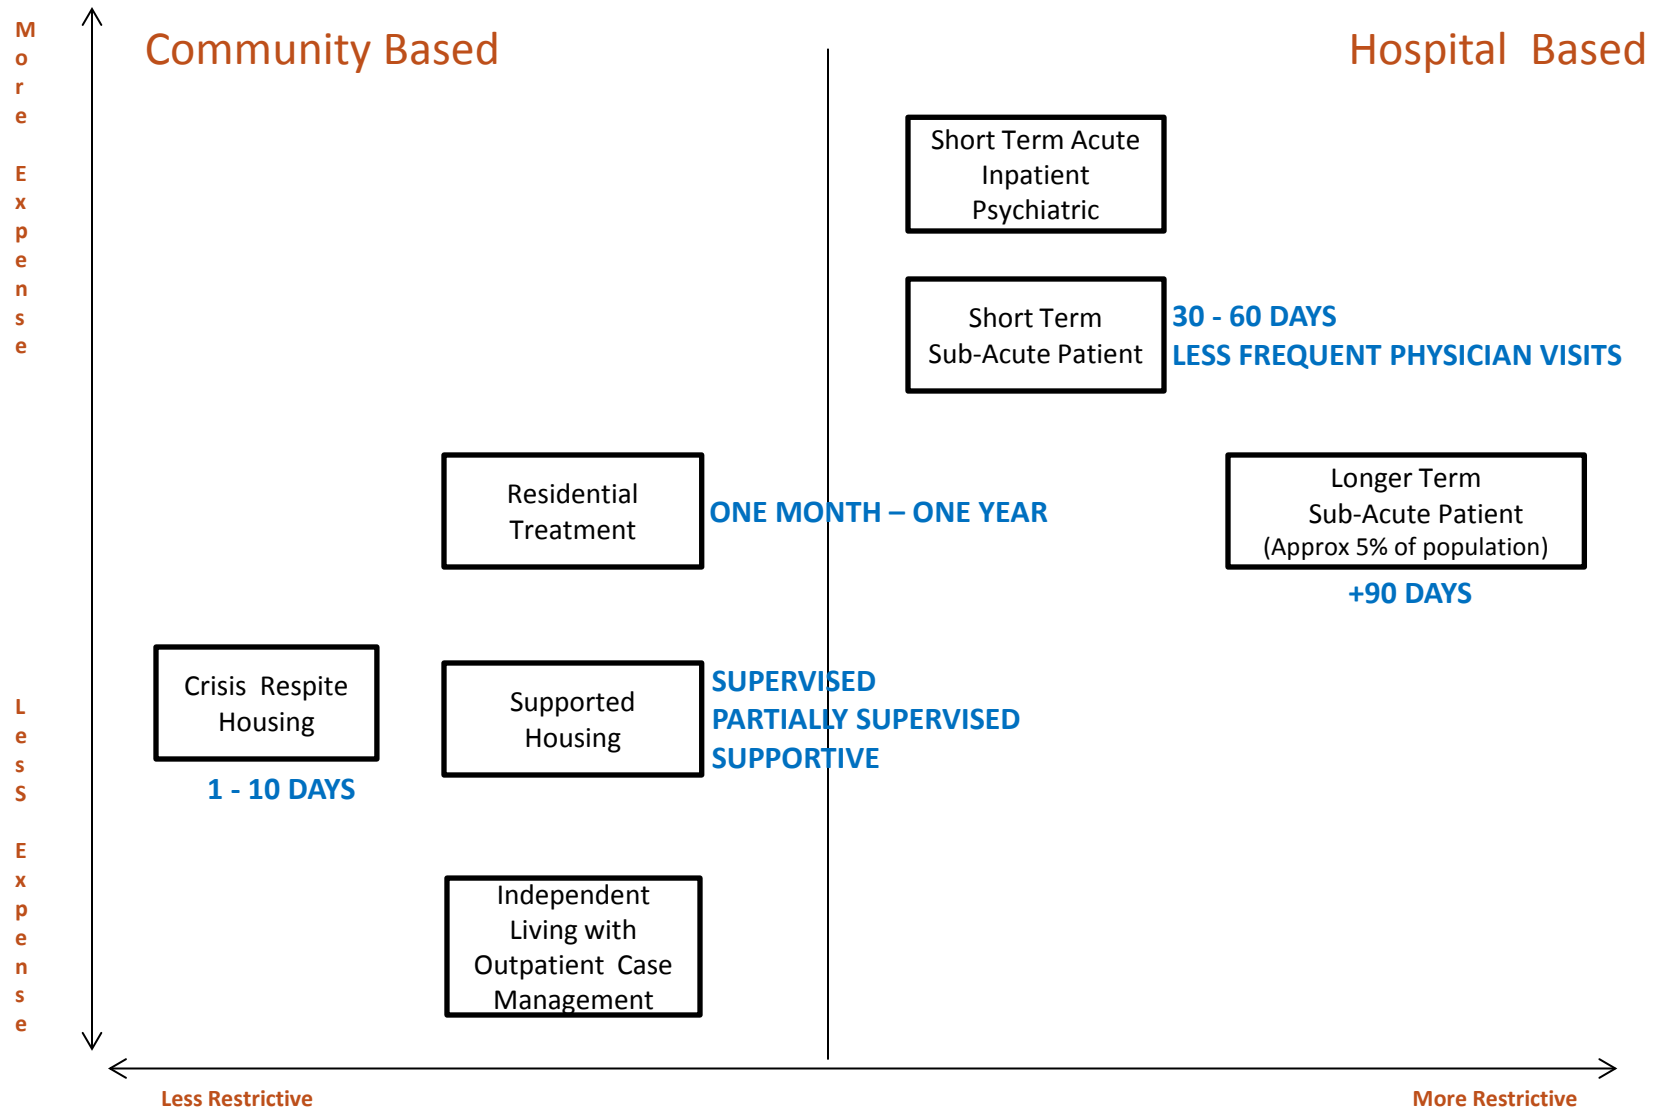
More Expense

Community Based

Hospital Based

Short Term Acute Inpatient Psychiatric

Short Term Sub-Acute Patient

30 - 60 DAYS
LESS FREQUENT PHYSICIAN VISITS

Residential Treatment

ONE MONTH – ONE YEAR

Longer Term Sub-Acute Patient (Approx 5% of population)

+90 DAYS

Crisis Respite Housing

1 - 10 DAYS

Supported Housing

SUPERVISED
PARTIALLY SUPERVISED
SUPPORTIVE

Independent Living with Outpatient Case Management

LesS Expense

Less Restrictive

More Restrictive